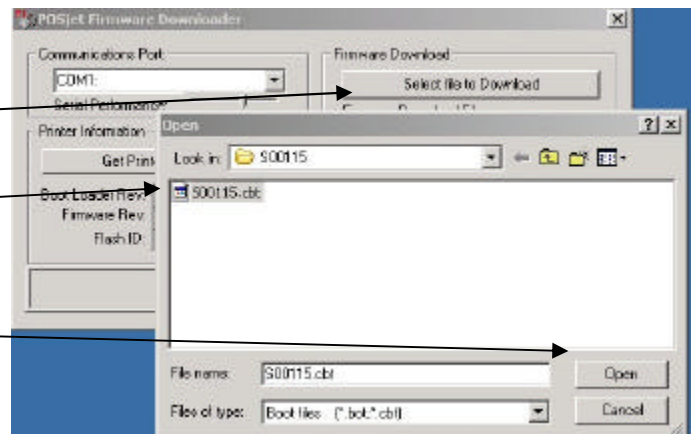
POSjet Firmware Downloader

Communications Port
COM1:
Serial Performance

Firmware Download
Select file to Download

Printer Information
Get Print

Boot Loader Rev:
Firmware Rev:
Flash ID:

Open
Look in: S00115
S00115.cbt

File name: S00115.cbt
Files of type: Boot files (*.bot;*.cbt)
Open
Cancel